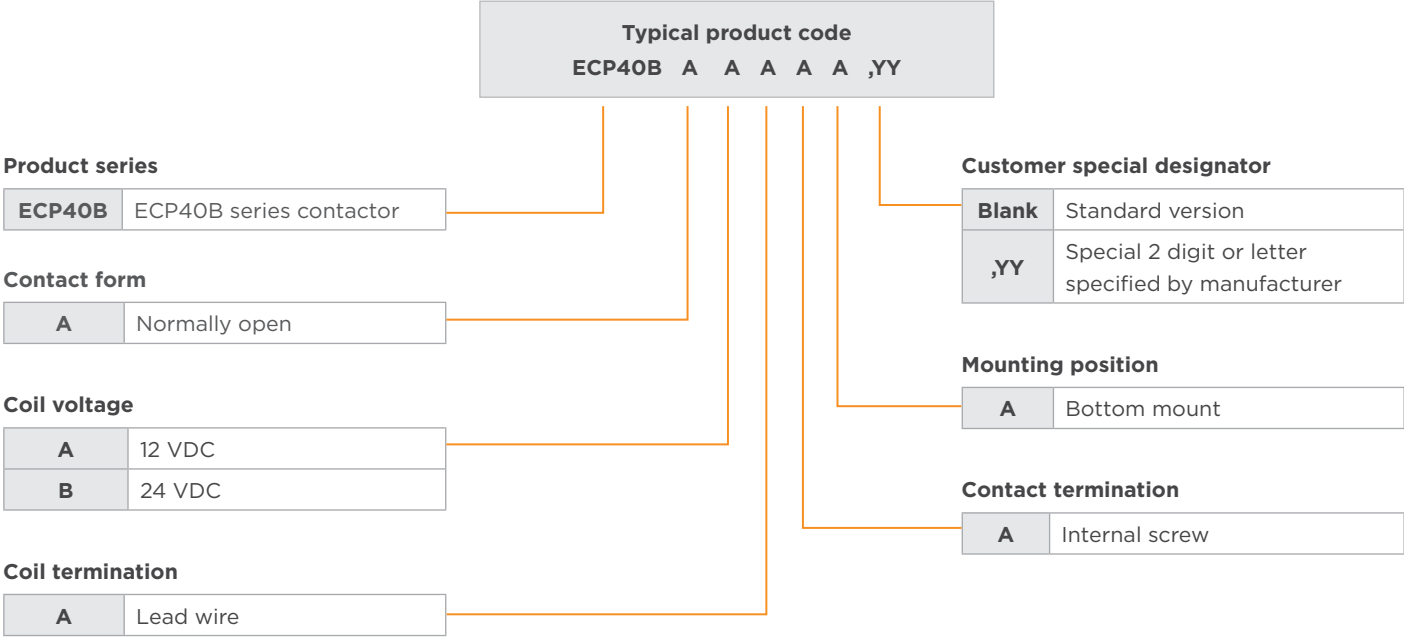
Typical product code
ECP40B A A A A A ,YY

Product series

| ECP40B | ECP40B series contactor |
|---|---|

Contact form

| A | Normally open |
|---|---|

Coil voltage

| A | 12 VDC |
|---|---|
| B | 24 VDC |

Coil termination

| A | Lead wire |
|---|---|

Customer special designator

| Blank | Standard version |
|---|---|
| ,YY | Special 2 digit or letter specified by manufacturer |

Mounting position

| A | Bottom mount |
|---|---|

Contact termination

| A | Internal screw |
|---|---|